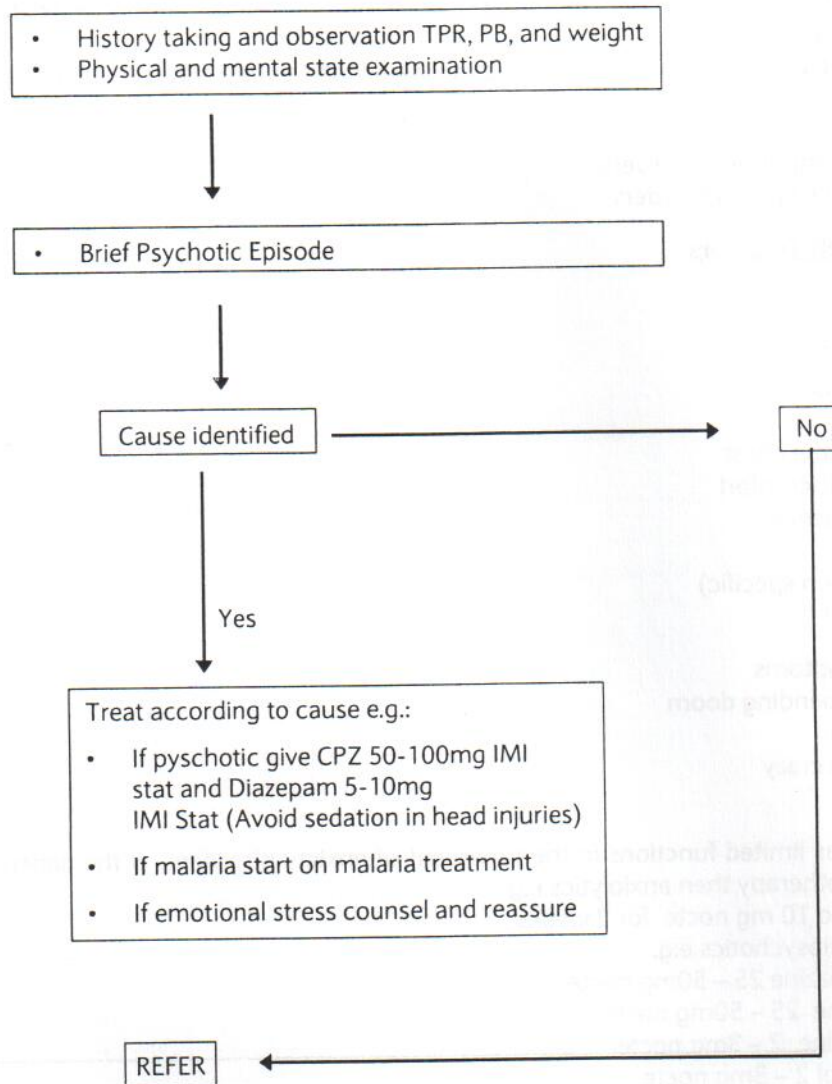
- History taking and observation TPR, PB, and weight
- Physical and mental state examination

- Brief Psychotic Episode

Cause identified

No

Yes

Treat according to cause e.g.:

- If pyschotic give CPZ 50-100mg IMI stat and Diazepam 5-10mg IMI Stat (Avoid sedation in head injuries)
- If malaria start on malaria treatment
- If emotional stress counsel and reassure

REFER